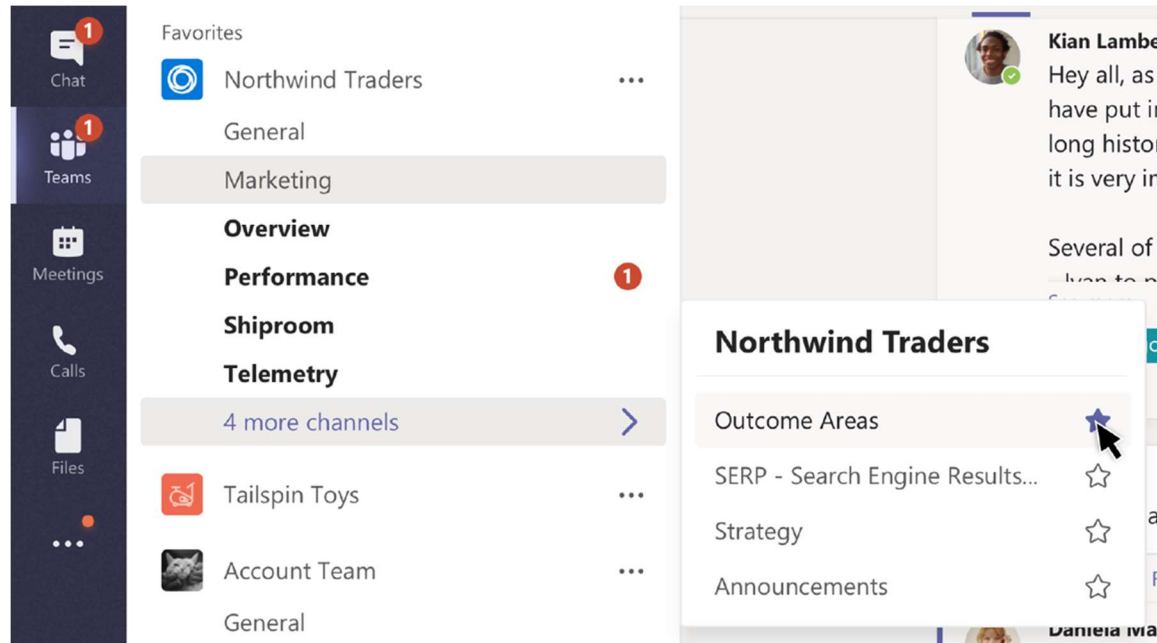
1
Chat
1
Teams
Meetings
Calls
Files
...

Favorites
Northwind Traders ...
General
Marketing
Overview
Performance 1
Shiproom
Telemetry
4 more channels
Tailspin Toys ...
Account Team ...
General

Kian Lambe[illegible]
Hey all, as
have put i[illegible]
long histor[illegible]
it is very i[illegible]

Several of
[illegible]

Northwind Traders
Outcome Areas
SERP - Search Engine Results...
Strategy
Announcements

Daniela Ma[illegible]